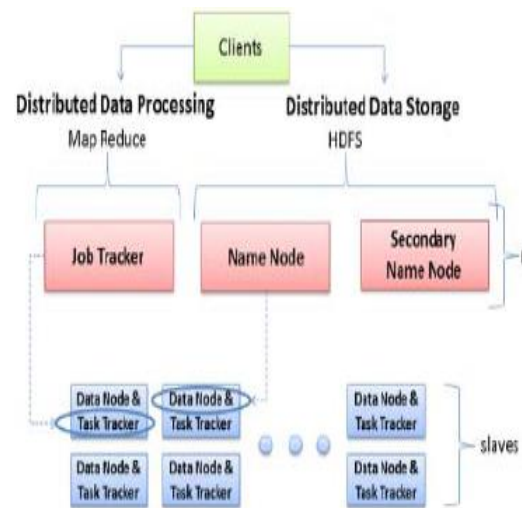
Clients

Distributed Data Processing
Map Reduce

Distributed Data Storage
HDFS

Job Tracker

Name Node

Secondary Name Node

Data Node & Task Tracker

Data Node & Task Tracker

Data Node & Task Tracker

Data Node & Task Tracker

Data Node & Task Tracker

Data Node & Task Tracker

slaves